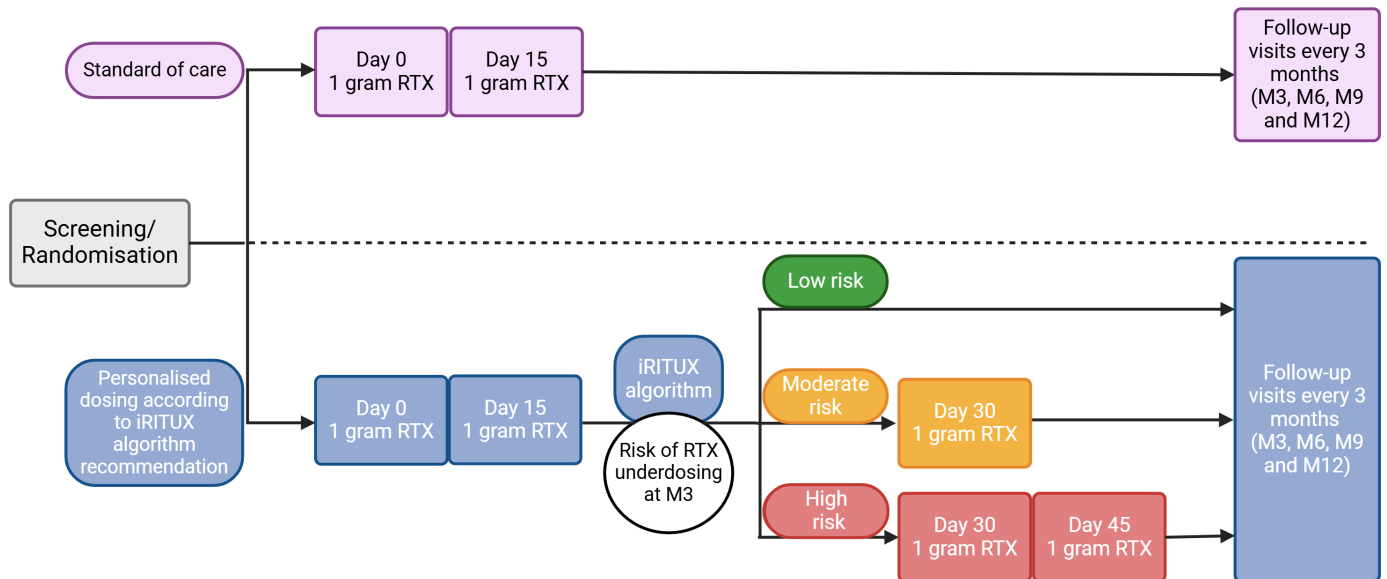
Standard of care

Day 0
1 gram RTX

Day 15
1 gram RTX

Follow-up visits every 3 months (M3, M6, M9 and M12)

Screening/
Randomisation

Low risk

Personalised dosing according to iRITUX algorithm recommendation

Day 0
1 gram RTX

Day 15
1 gram RTX

iRITUX algorithm

Risk of RTX underdosing at M3

Moderate risk

Day 30
1 gram RTX

High risk

Day 30
1 gram RTX

Day 45
1 gram RTX

Follow-up visits every 3 months (M3, M6, M9 and M12)